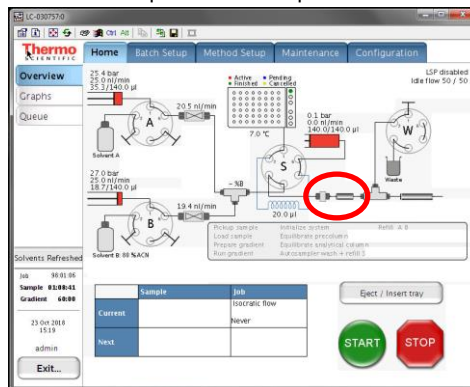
LC-0307570

Thermo SCIENTIFIC

Home | Batch Setup | Method Setup | Maintenance | Configuration

Overview
Graphs
Queue

LSP disabled
Idle flow 50 / 50

25.4 bar
25.0 nl/min
35.3/140.0 µl

A

20.5 nl/min

Solvent A

• Active • Pending
• Finished • Cancelled

7.0 °C

0.1 bar
0.0 nl/min
140.0/140.0 µl

W

Waste

S

27.0 bar
25.0 nl/min
18.7/140.0 µl

~%B

19.4 nl/min

20.0 µl

B

Solvent B: 80 %ACN

Pickup sample | Initialize system | Refill: A B
Load sample | Equilibrate precolumn
Prepare gradient | Equilibrate analytical column
Run gradient | Autosampler wash + refill S

Solvents Refreshed

Job 98:01:06
Sample 01:08:41
Gradient 60:00

23 Oct 2010
15:19

admin

Exit...

| | Sample | Job |
|---|---|---|
| Current | | Isocratic flow<br>Never |
| Next | | |

Eject / Insert tray

START

STOP